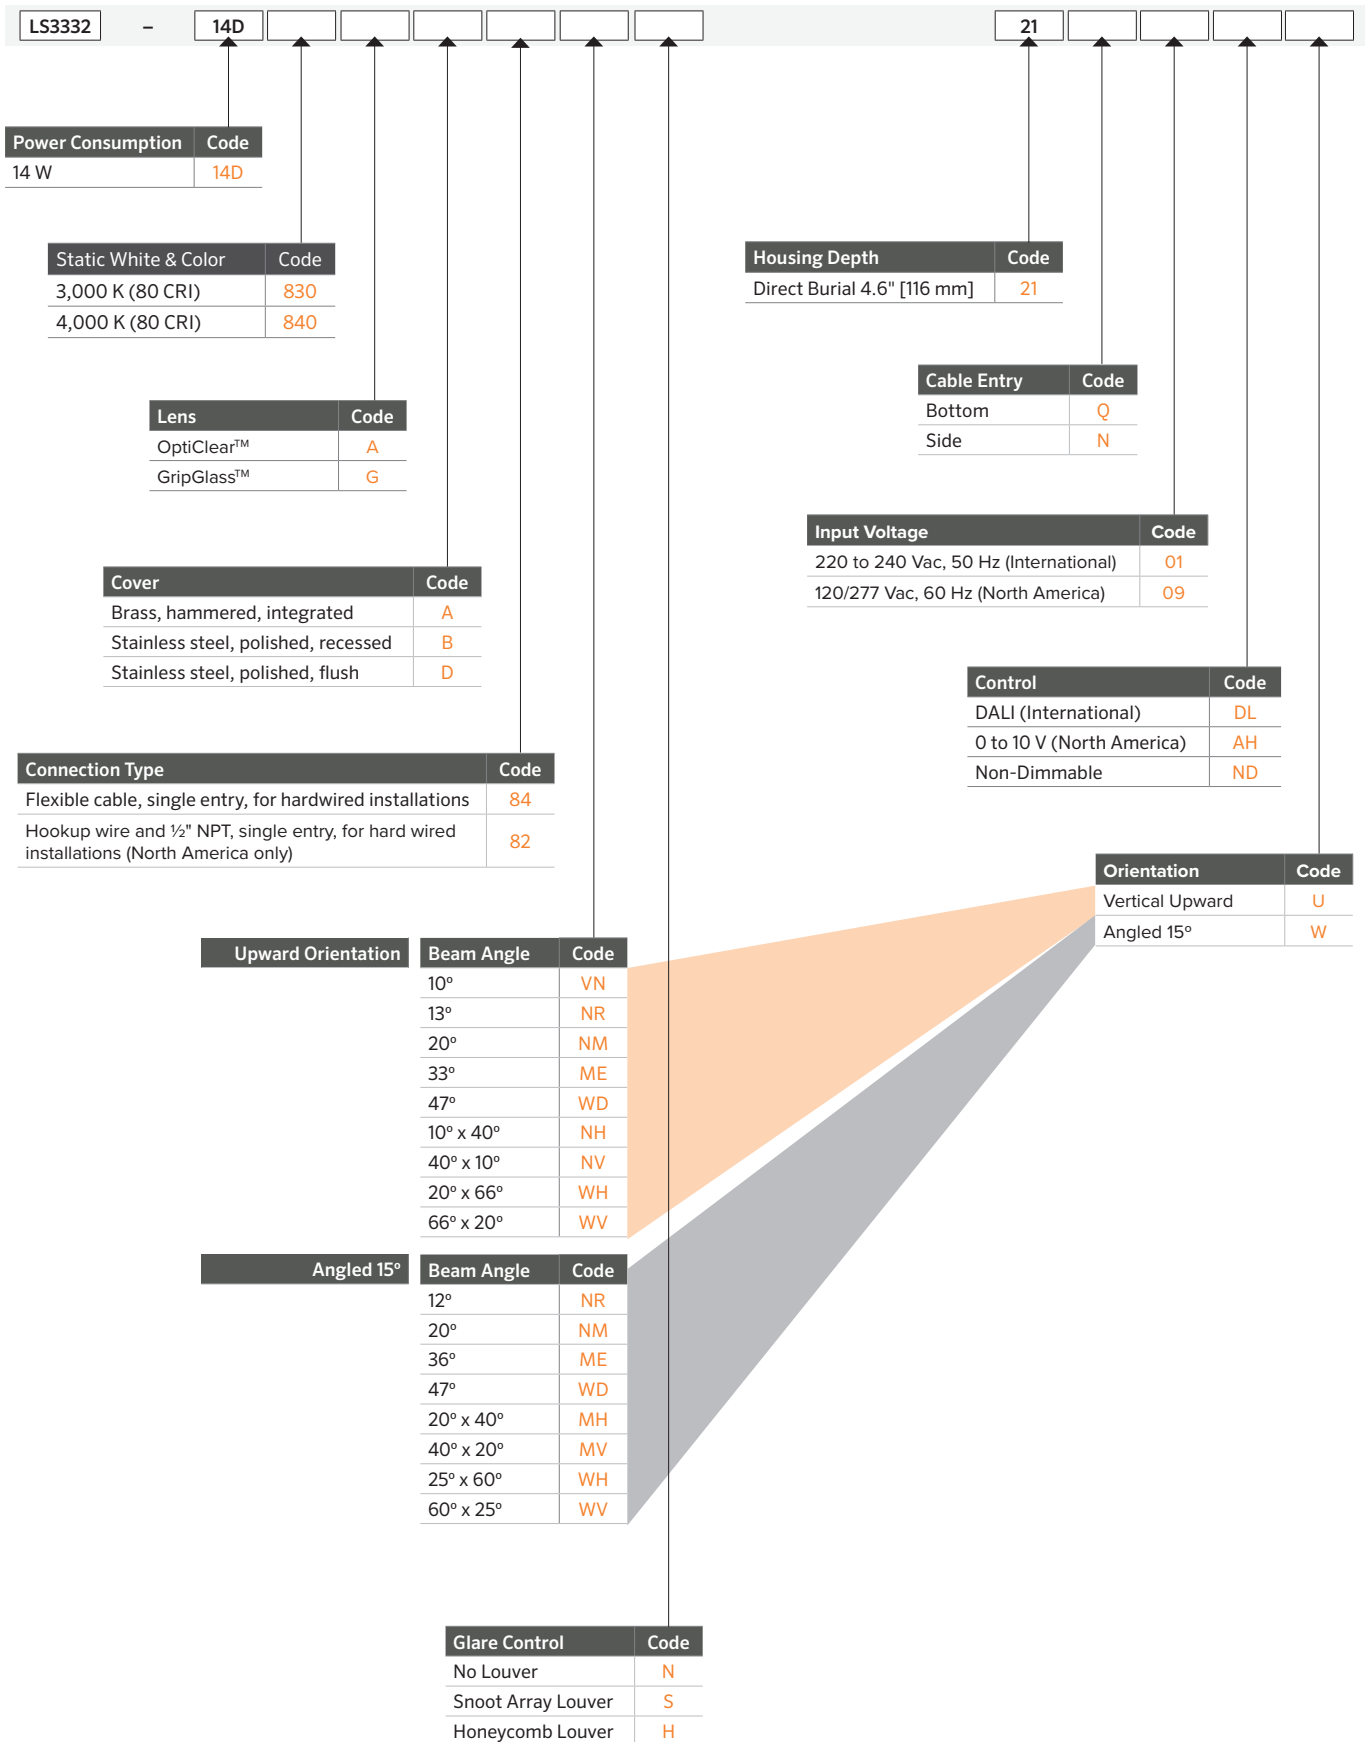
LS3332 – 14D 21

| Power Consumption | Code |
|---|---|
| 14 W | 14D |

| Static White & Color | Code |
|---|---|
| 3,000 K (80 CRI) | 830 |
| 4,000 K (80 CRI) | 840 |

| Lens | Code |
|---|---|
| OptiClear™ | A |
| GripGlass™ | G |

| Cover | Code |
|---|---|
| Brass, hammered, integrated | A |
| Stainless steel, polished, recessed | B |
| Stainless steel, polished, flush | D |

| Connection Type | Code |
|---|---|
| Flexible cable, single entry, for hardwired installations | 84 |
| Hookup wire and ½" NPT, single entry, for hard wired installations (North America only) | 82 |

| Housing Depth | Code |
|---|---|
| Direct Burial 4.6" [116 mm] | 21 |

| Cable Entry | Code |
|---|---|
| Bottom | Q |
| Side | N |

| Input Voltage | Code |
|---|---|
| 220 to 240 Vac, 50 Hz (International) | 01 |
| 120/277 Vac, 60 Hz (North America) | 09 |

| Control | Code |
|---|---|
| DALI (International) | DL |
| 0 to 10 V (North America) | AH |
| Non-Dimmable | ND |

| Orientation | Code |
|---|---|
| Vertical Upward | U |
| Angled 15° | W |

Upward Orientation

| Beam Angle | Code |
|---|---|
| 10° | VN |
| 13° | NR |
| 20° | NM |
| 33° | ME |
| 47° | WD |
| 10° x 40° | NH |
| 40° x 10° | NV |
| 20° x 66° | WH |
| 66° x 20° | WV |

Angled 15°

| Beam Angle | Code |
|---|---|
| 12° | NR |
| 20° | NM |
| 36° | ME |
| 47° | WD |
| 20° x 40° | MH |
| 40° x 20° | MV |
| 25° x 60° | WH |
| 60° x 25° | WV |

| Glare Control | Code |
|---|---|
| No Louver | N |
| Snoot Array Louver | S |
| Honeycomb Louver | H |